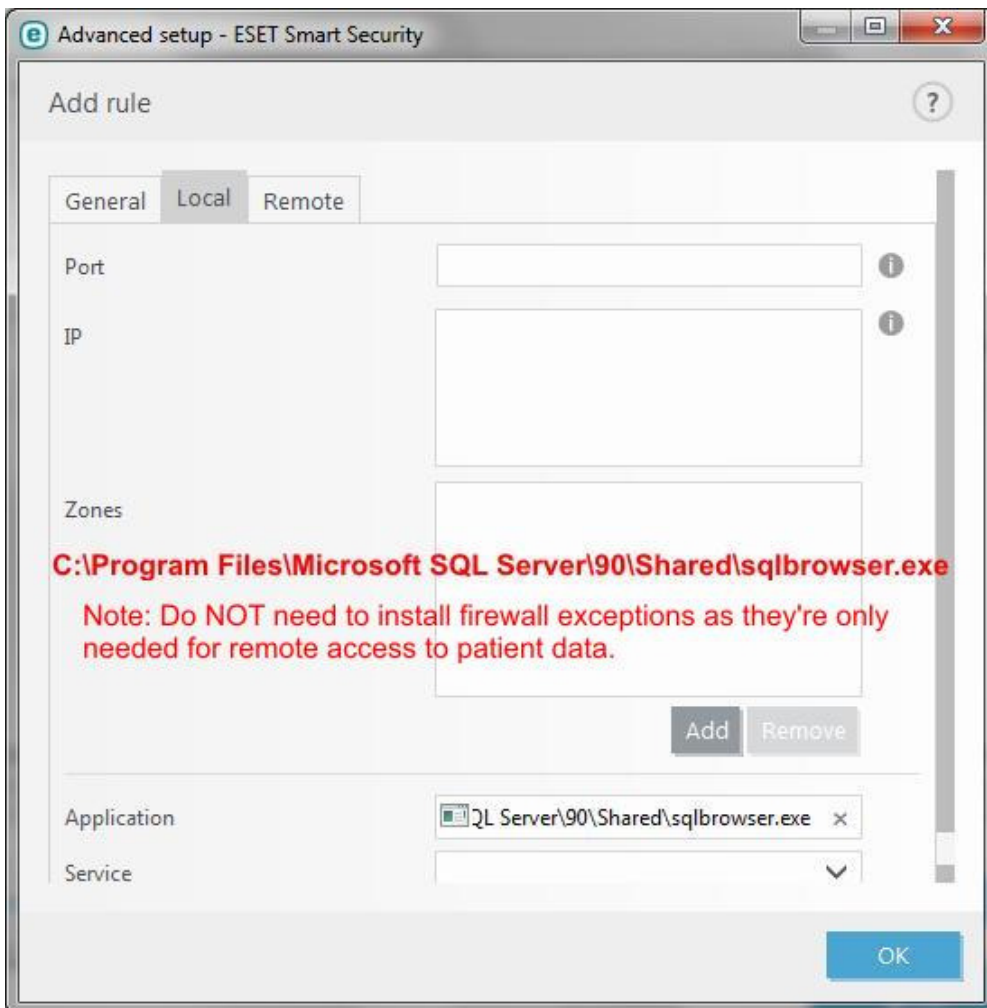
Advanced setup - ESET Smart Security

Add rule

?

General Local Remote

Port

IP

Zones

C:\Program Files\Microsoft SQL Server\90\Shared\sqlbrowser.exe

Note: Do NOT need to install firewall exceptions as they're only needed for remote access to patient data.

Add Remove

Application

QL Server\90\Shared\sqlbrowser.exe ×

Service

OK